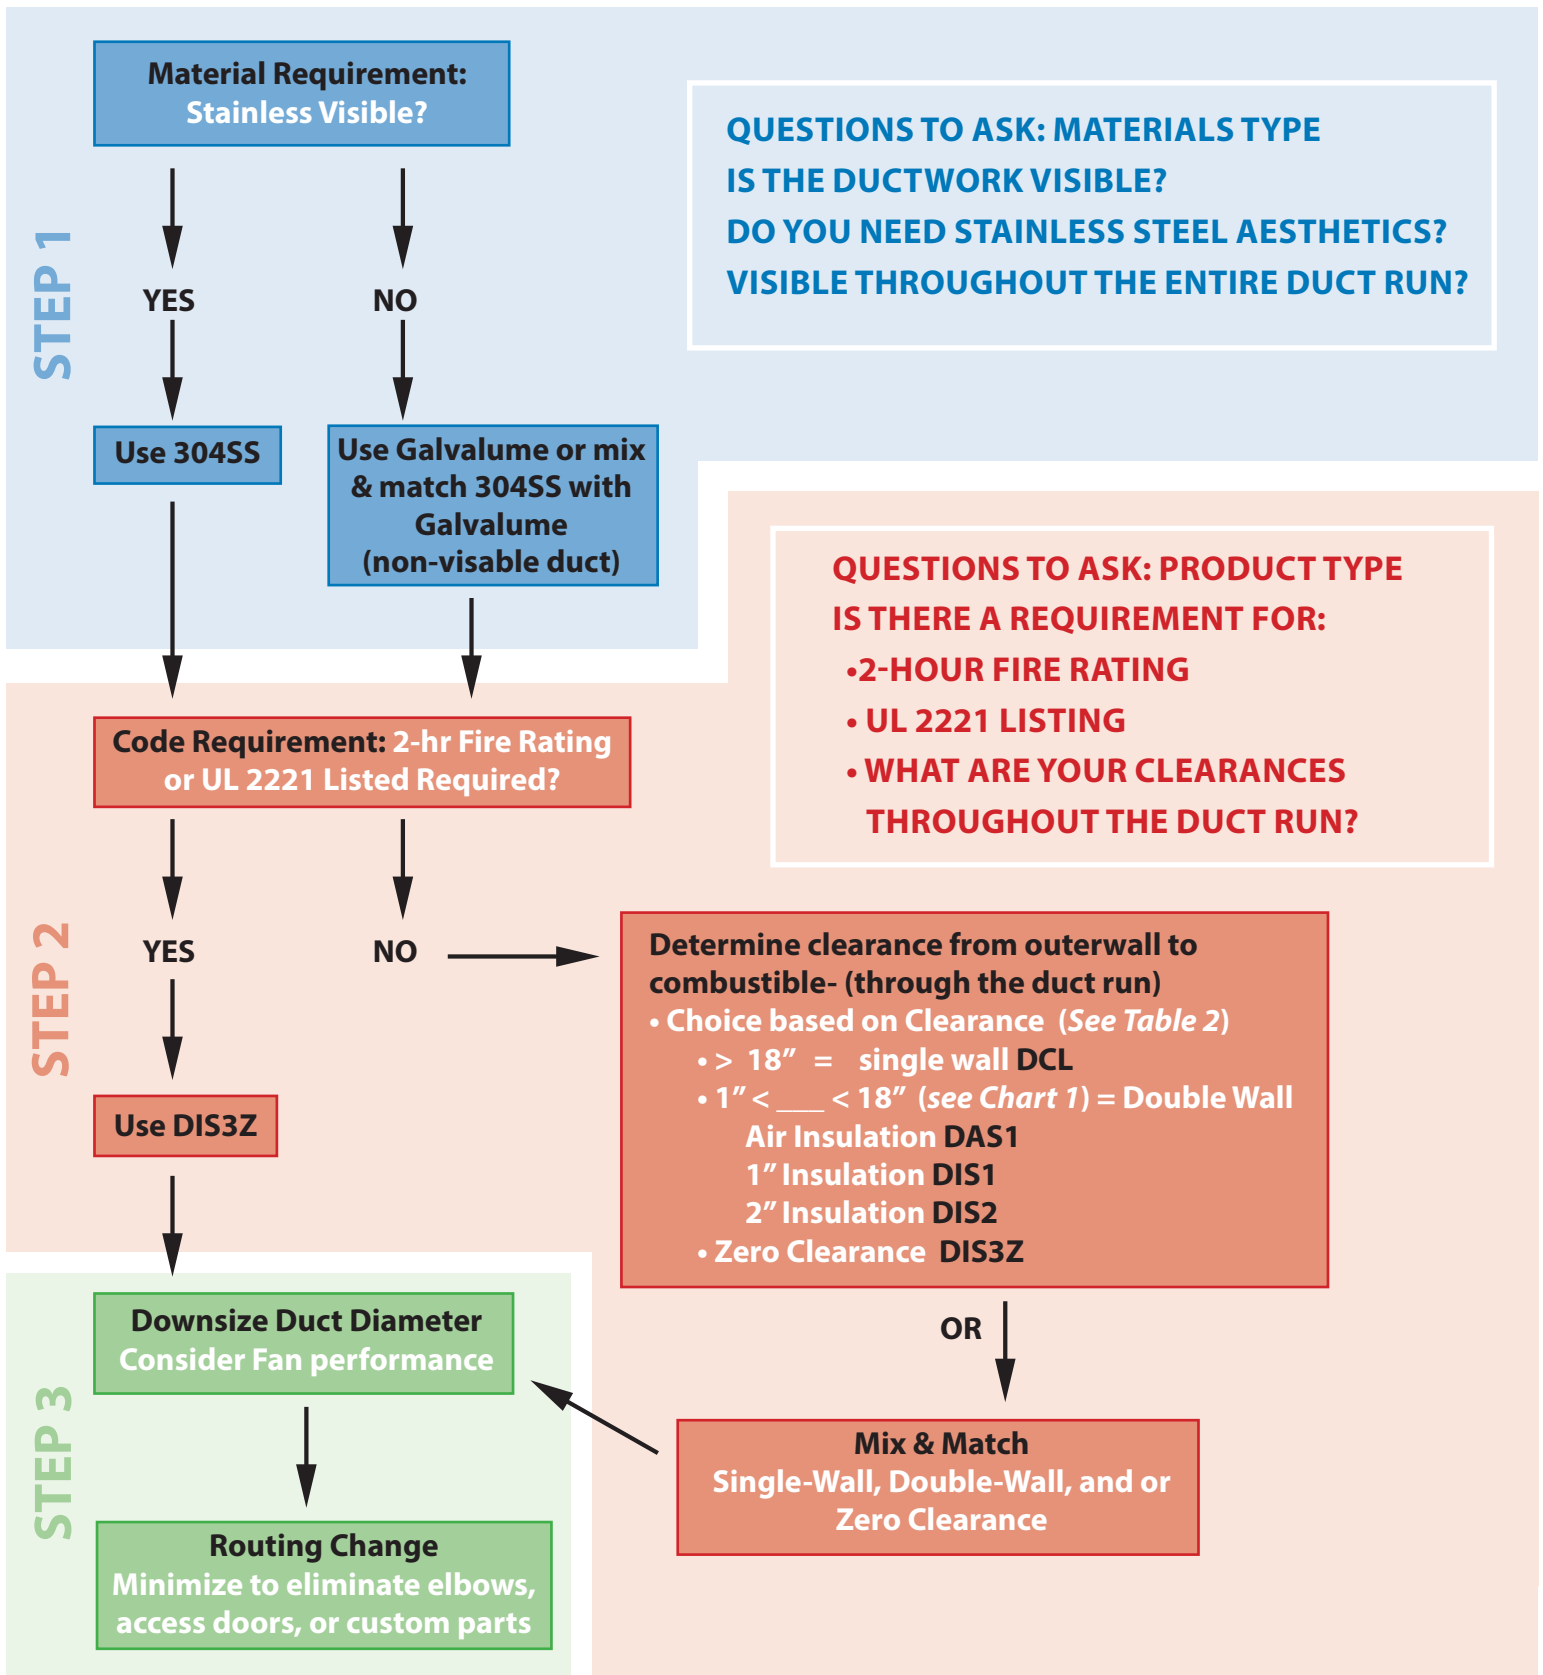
STEP 1

Material Requirement:
Stainless Visible?

YES

NO

Use 304SS

Use Galvalume or mix & match 304SS with Galvalume (non-visable duct)

QUESTIONS TO ASK: MATERIALS TYPE
IS THE DUCTWORK VISIBLE?
DO YOU NEED STAINLESS STEEL AESTHETICS?
VISIBLE THROUGHOUT THE ENTIRE DUCT RUN?

STEP 2

Code Requirement: 2-hr Fire Rating or UL 2221 Listed Required?

YES

NO

Use DIS3Z

QUESTIONS TO ASK: PRODUCT TYPE
IS THERE A REQUIREMENT FOR:
•2-HOUR FIRE RATING
• UL 2221 LISTING
• WHAT ARE YOUR CLEARANCES THROUGHOUT THE DUCT RUN?

Determine clearance from outerwall to combustible- (through the duct run)
• Choice based on Clearance (See Table 2)
• > 18” = single wall DCL
• 1” < ___ < 18” (see Chart 1) = Double Wall
Air Insulation DAS1
1” Insulation DIS1
2” Insulation DIS2
• Zero Clearance DIS3Z

OR

Mix & Match
Single-Wall, Double-Wall, and or Zero Clearance

STEP 3

Downsize Duct Diameter
Consider Fan performance

Routing Change
Minimize to eliminate elbows, access doors, or custom parts